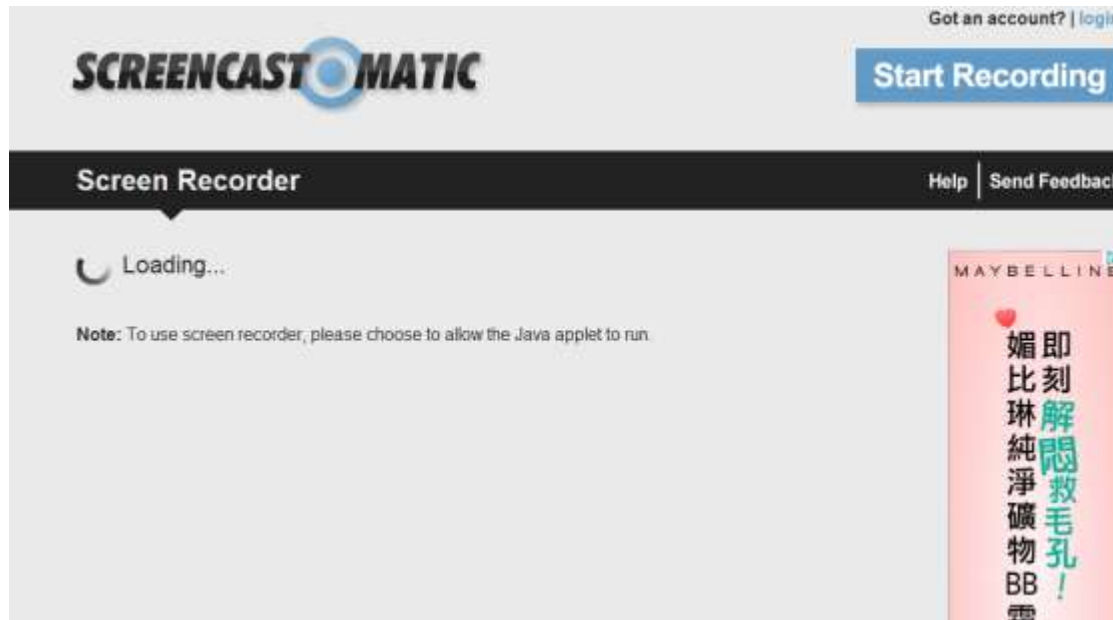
Got an account? | logi

SCREENCAST MATIC

Start Recording

Screen Recorder

Help | Send Feedbac

Loading...

Note: To use screen recorder, please choose to allow the Java applet to run.

MAYBELLINE

即刻解悶救毛孔！

媚比琳純淨礦物BB霜